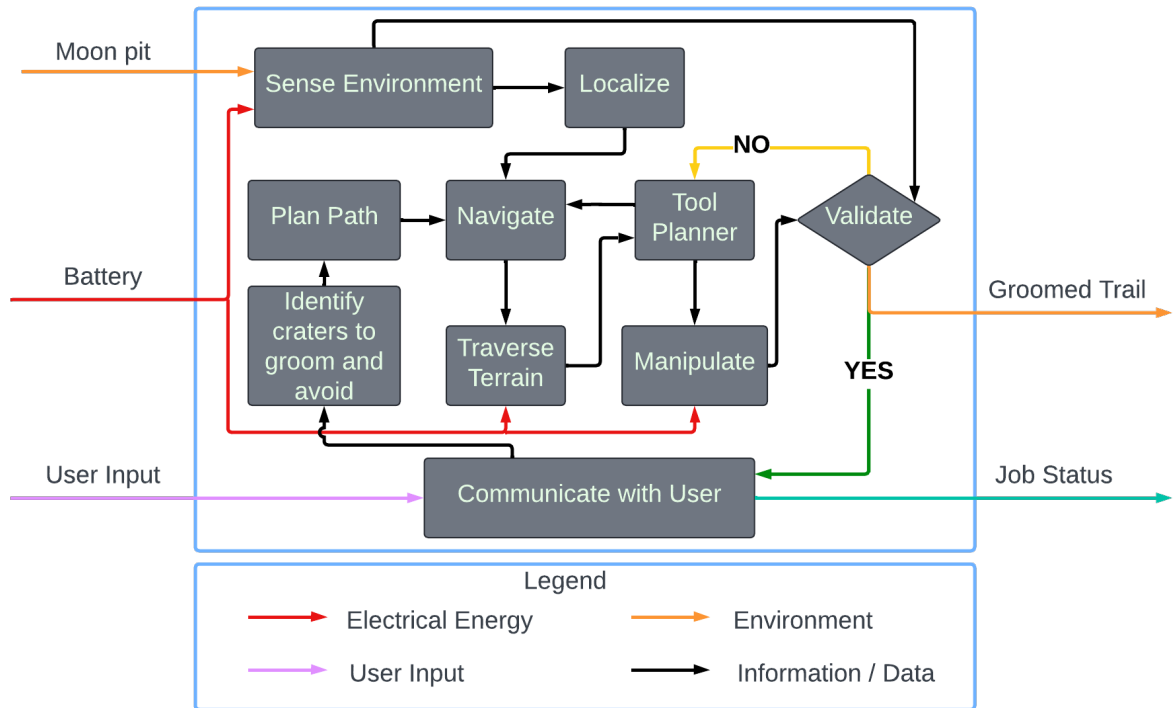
Moon pit

Sense Environment

Localize

NO

Plan Path

Navigate

Tool Planner

Validate

Battery

Identify craters to groom and avoid

Traverse Terrain

Manipulate

Groomed Trail

YES

User Input

Communicate with User

Job Status

Legend

Electrical Energy

Environment

User Input

Information / Data